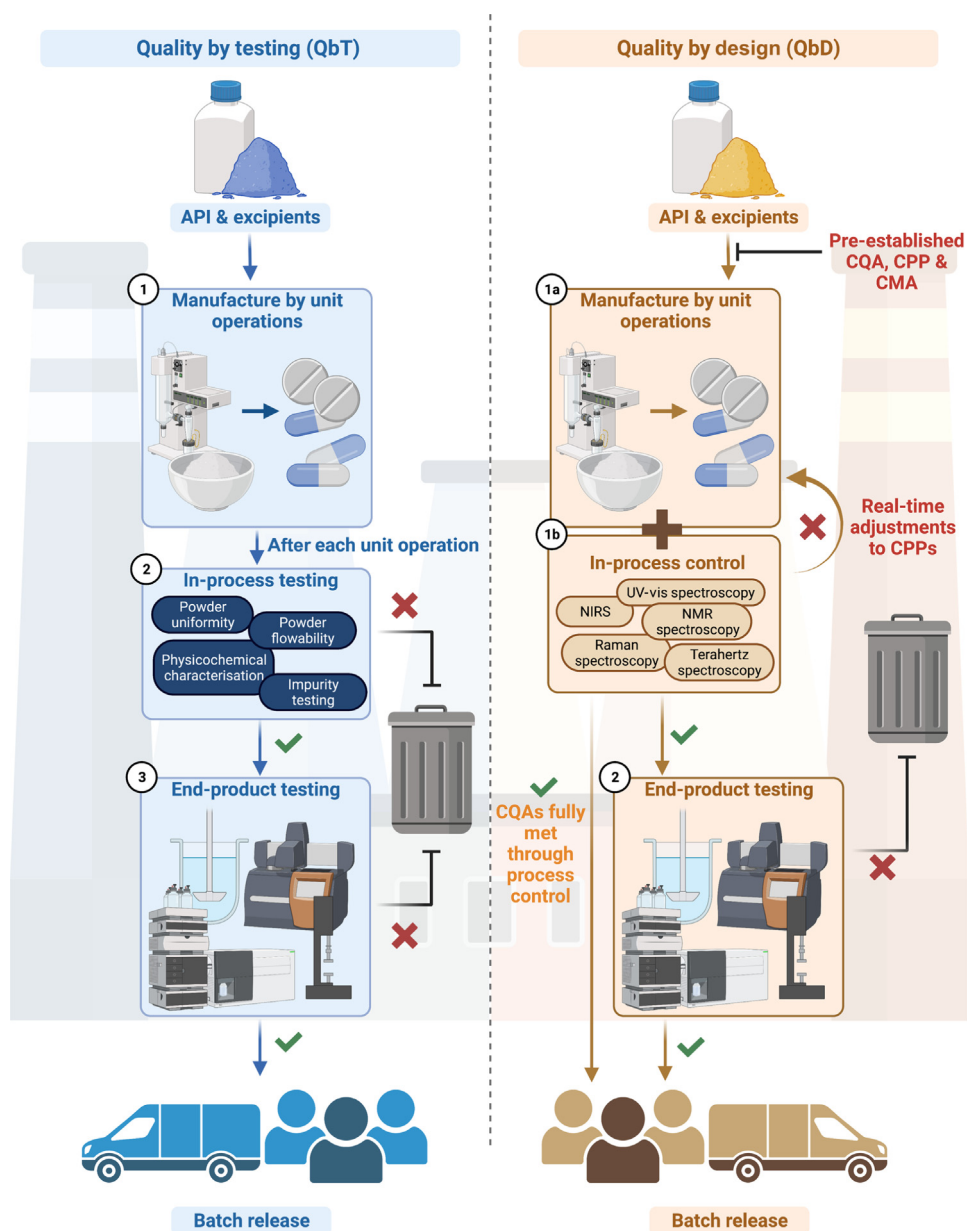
Quality by testing (QbT)

API & excipients

1 Manufacture by unit operations

After each unit operation

2 In-process testing

Powder uniformity

Powder flowability

Physicochemical characterisation

Impurity testing

3 End-product testing

Batch release

Quality by design (QbD)

API & excipients

Pre-established CQA, CPP & CMA

1a Manufacture by unit operations

Real-time adjustments to CPPs

1b In-process control

UV-vis spectroscopy

NIRS

NMR spectroscopy

Raman spectroscopy

Terahertz spectroscopy

CQAs fully met through process control

2 End-product testing

Batch release